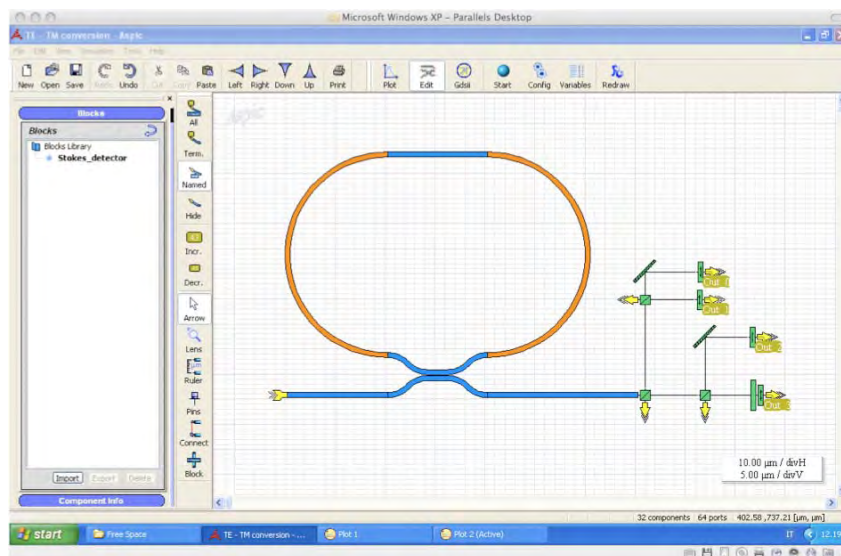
Microsoft Windows XP - Parallels Desktop

TE - TM conversion - Aspic

File Edit View Simulation Tools Help

New Open Save Redo Undo Cut Copy Paste Left Right Down Up Print Plot Edit Gdsii Start Config Variables Redraw

Blocks

Blocks

Blocks Library

Stokes_detector

Import Export Delete

Component Info

All

Term.

Named

Hide

Incr.

Decr.

Arrow

Lens

Ruler

Pins

Connect

Block

Out_1

Out_1

Out_2

Out_3

10.00 μm / divH
5.00 μm / divV

32 components 64 ports 402.58 ,737.21 [μm, μm]

start Free Space TE - TM conversion - ... Plot 1 Plot 2 (Active) IT 12.19